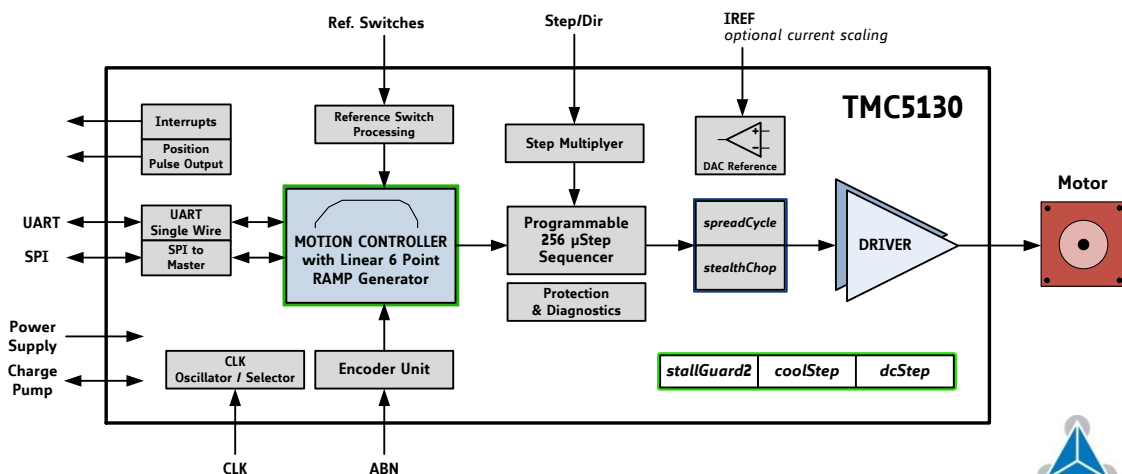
Ref. Switches

Step/Dir

IREF
optional current scaling

TMC5130

Interrupts

Position Pulse Output

Reference Switch Processing

Step Multiplyer

DAC Reference

Motor

UART

SPI

UART Single Wire

SPI to Master

MOTION CONTROLLER with Linear 6 Point RAMP Generator

Programmable 256 µStep Sequencer

spreadCycle

stealthChop

DRIVER

Protection & Diagnostics

Power Supply

Charge Pump

CLK Oscillator / Selector

Encoder Unit

stallGuard2

coolStep

dcStep

CLK

ABN